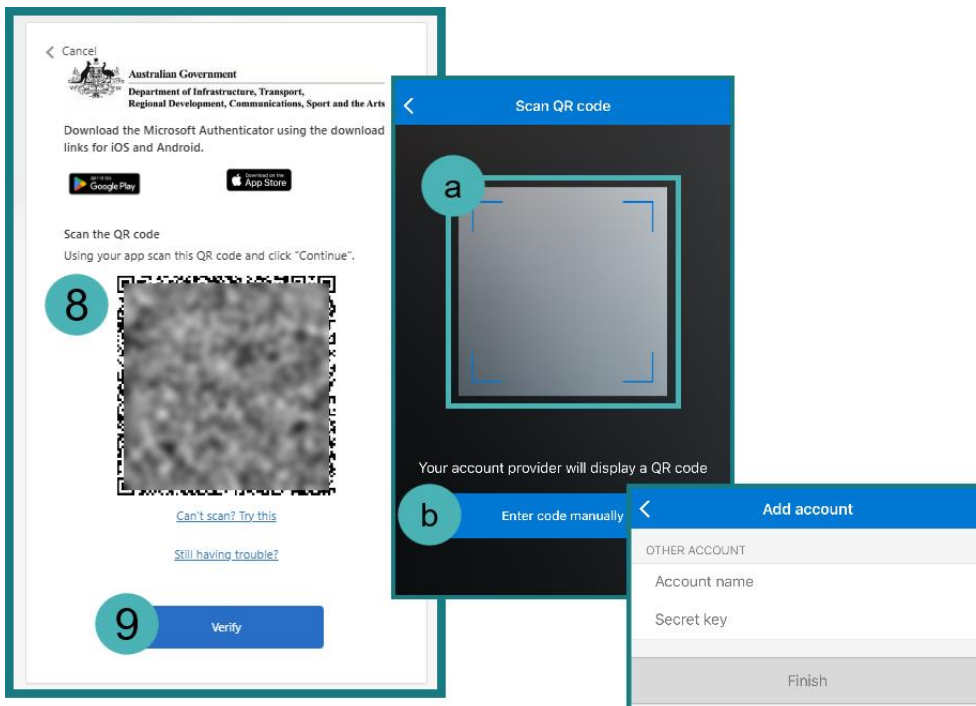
< Cancel

Australian Government
Department of Infrastructure, Transport, Regional Development, Communications, Sport and the Arts

Download the Microsoft Authenticator using the download links for iOS and Android.

GET IT ON Google Play

Download on the App Store

Scan the QR code

Using your app scan this QR code and click "Continue".

8

Can't scan? Try this

Still having trouble?

9

Verify

<

Scan QR code

a

Your account provider will display a QR code

b

Enter code manually

<

Add account

OTHER ACCOUNT

Account name

Secret key

Finish